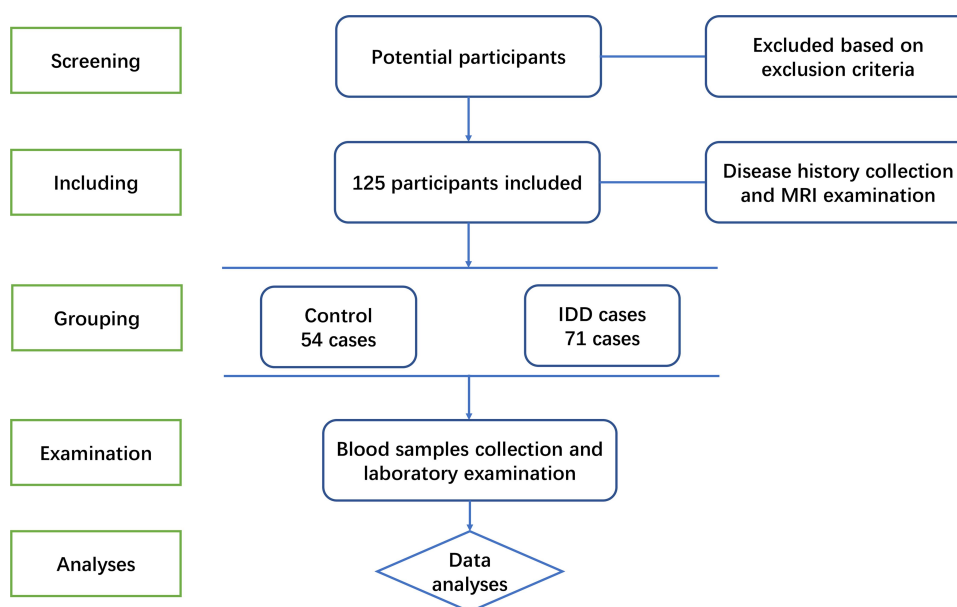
Screening

Potential participants

Excluded based on exclusion criteria

Including

125 participants included

Disease history collection and MRI examination

Grouping

Control
54 cases

IDD cases
71 cases

Examination

Blood samples collection and laboratory examination

Analyses

Data analyses